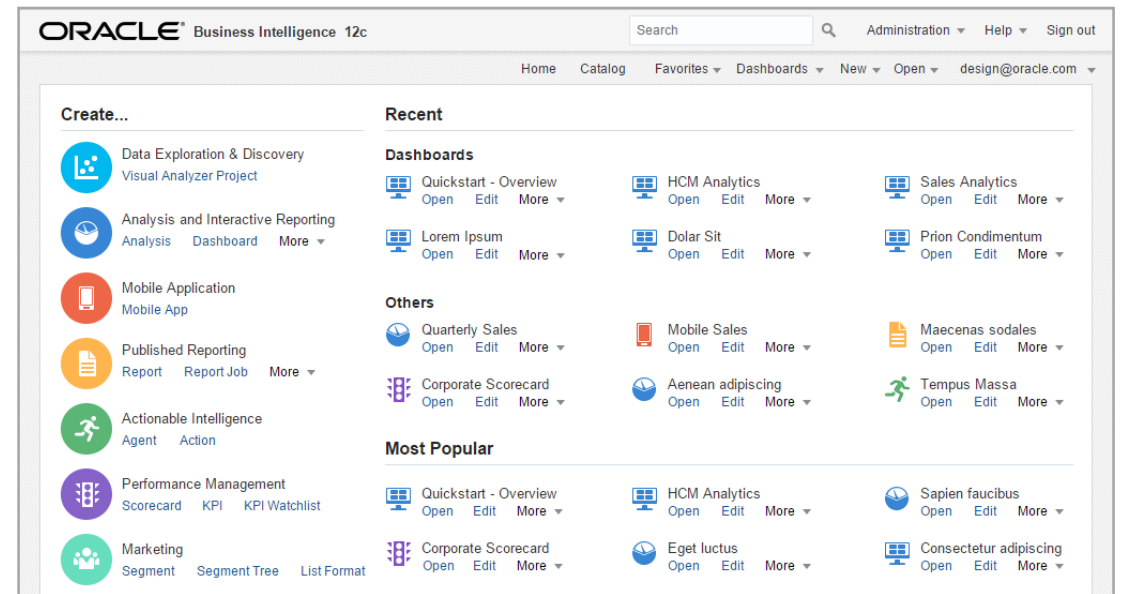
ORACLE® Business Intelligence 12c

Search

Administration Help Sign out

Home Catalog Favorites Dashboards New Open design@oracle.com

Create...

Data Exploration & Discovery
Visual Analyzer Project

Analysis and Interactive Reporting
Analysis Dashboard More

Mobile Application
Mobile App

Published Reporting
Report Report Job More

Actionable Intelligence
Agent Action

Performance Management
Scorecard KPI KPI Watchlist

Marketing
Segment Segment Tree List Format

Recent

Dashboards

Quickstart - Overview
Open Edit More

HCM Analytics
Open Edit More

Sales Analytics
Open Edit More

Lorem Ipsum
Open Edit More

Dolar Sit
Open Edit More

Prion Condimentum
Open Edit More

Others

Quarterly Sales
Open Edit More

Mobile Sales
Open Edit More

Maecenas sodales
Open Edit More

Corporate Scorecard
Open Edit More

Aenean adipiscing
Open Edit More

Tempus Massa
Open Edit More

Most Popular

Quickstart - Overview
Open Edit More

HCM Analytics
Open Edit More

Sapien faucibus
Open Edit More

Corporate Scorecard
Open Edit More

Eget luctus
Open Edit More

Consectetur adipiscing
Open Edit More